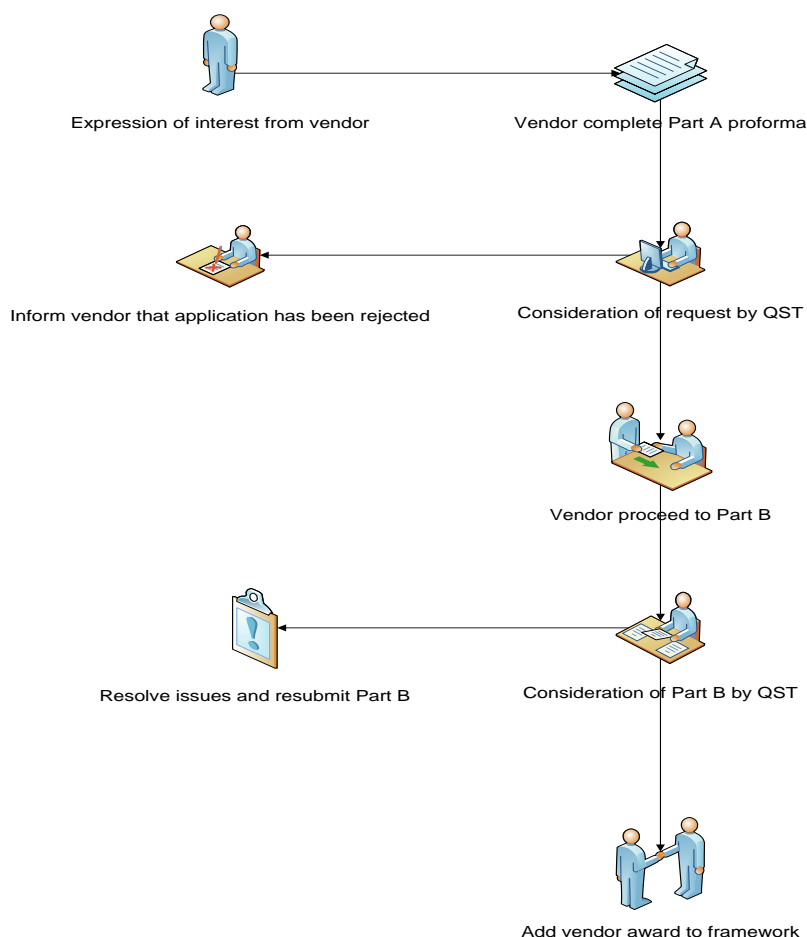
Expression of interest from vendor

Vendor complete Part A proforma

Inform vendor that application has been rejected

Consideration of request by QST

Vendor proceed to Part B

Resolve issues and resubmit Part B

Consideration of Part B by QST

Add vendor award to framework